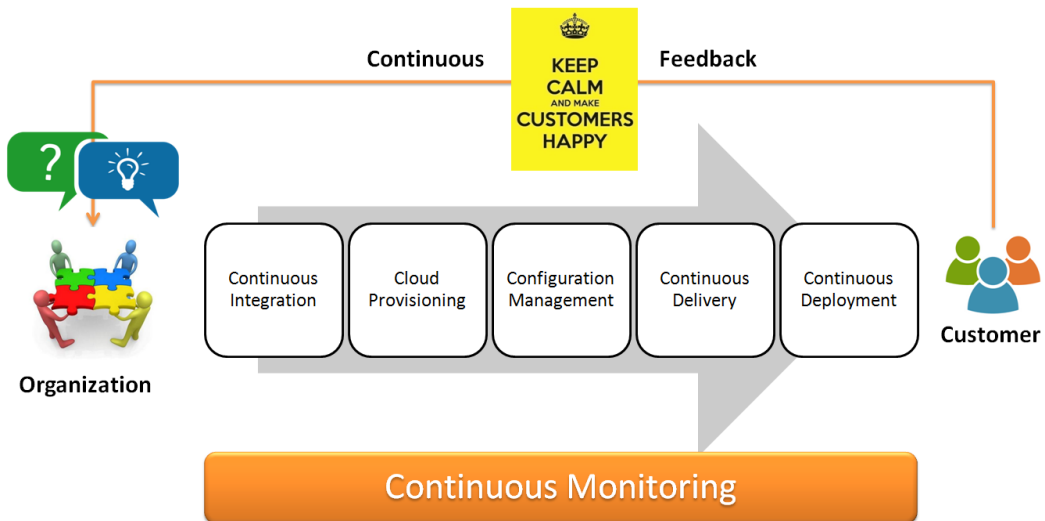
Continuous

KEEP CALM AND MAKE CUSTOMERS HAPPY

Feedback

?

Organization

Continuous Integration

Cloud Provisioning

Configuration Management

Continuous Delivery

Continuous Deployment

Customer

Continuous Monitoring